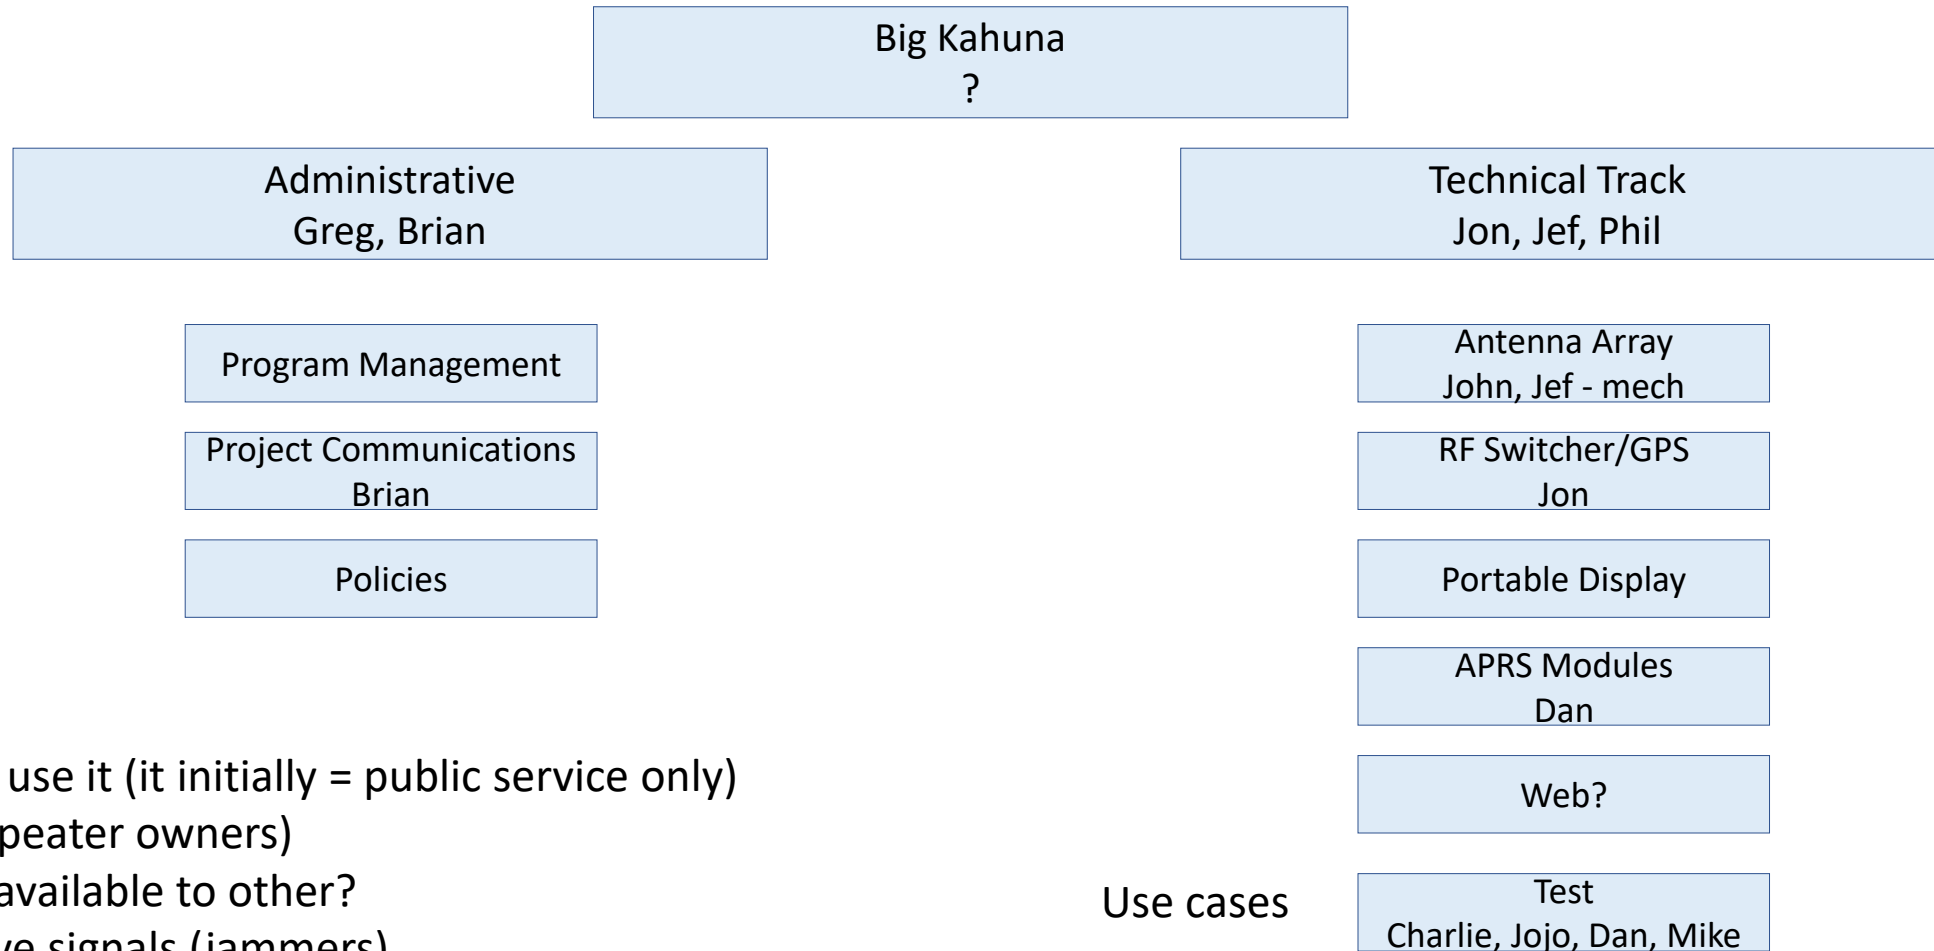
Big Kahuna
?

Administrative
Greg, Brian

Technical Track
Jon, Jef, Phil

Program Management

Project Communications
Brian

Policies

Antenna Array
John, Jef - mech

RF Switcher/GPS
Jon

Portable Display

APRS Modules
Dan

Web?

Use cases

Test
Charlie, Jojo, Dan, Mike

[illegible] use it (it initially = public service only)
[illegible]peater owners)
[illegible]available to other?
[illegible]ve signals (jammers)